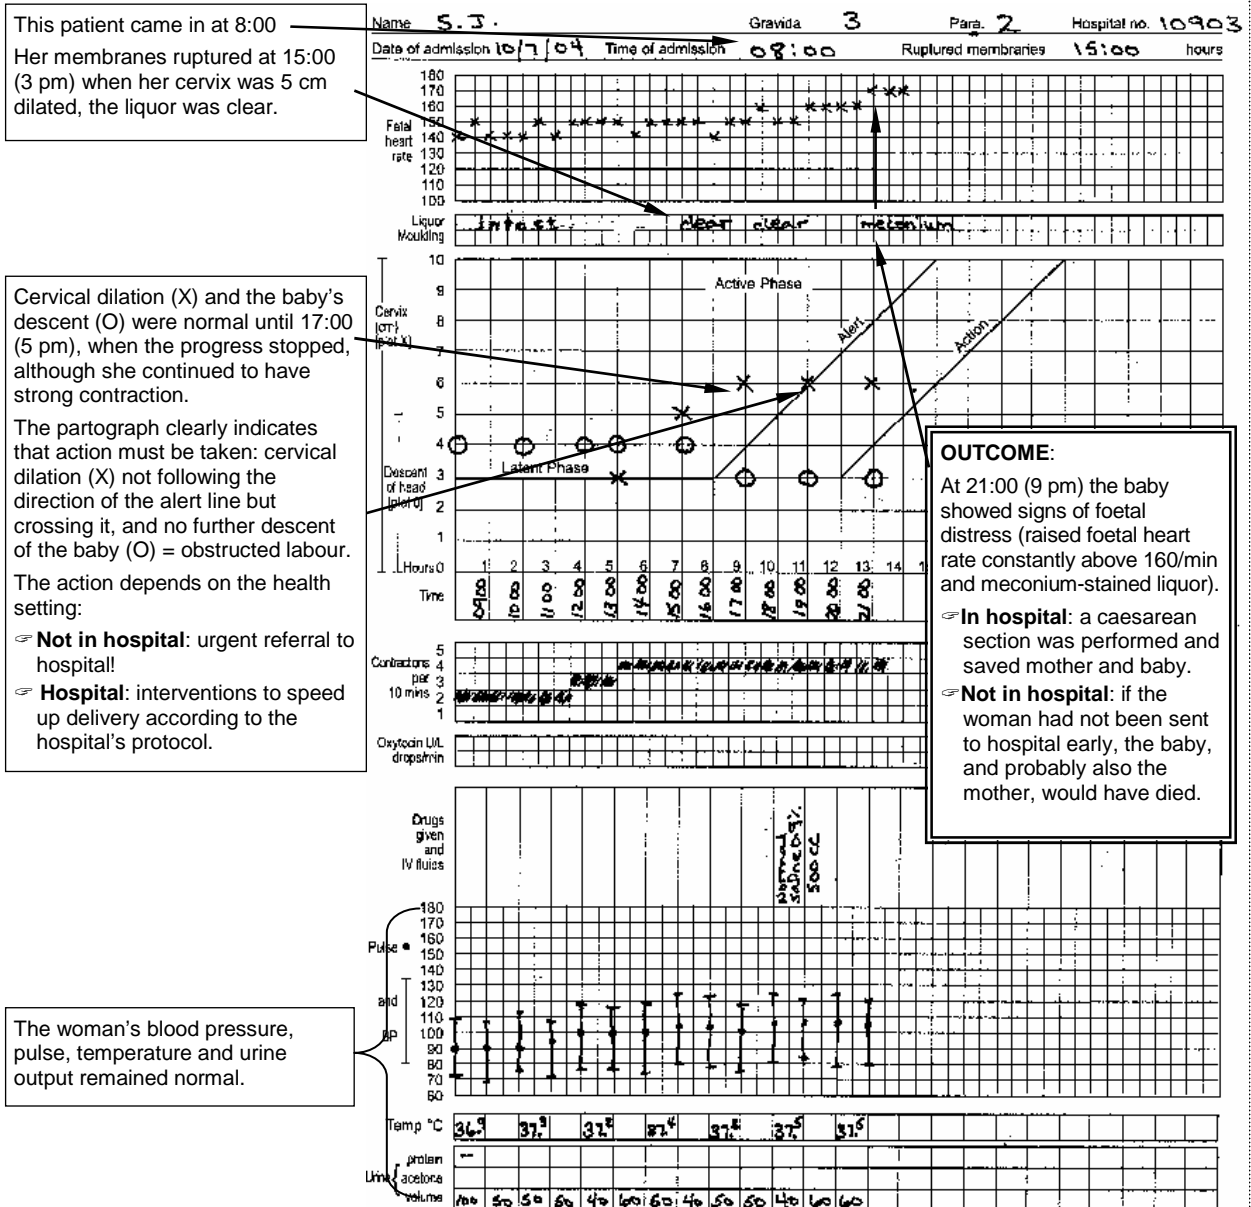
This patient came in at 8:00

Her membranes ruptured at 15:00 (3 pm) when her cervix was 5 cm dilated, the liquor was clear.

Name S.J. Gravida 3 Para. 2 Hospital no. 10903

Date of admission 10/7/04 Time of admission 08:00 Ruptured membranes 15:00 hours

Fetal heart rate 180 170 160 150 140 130 120 110 100

Liquor Moulding intact clear clear meconium

Cervical dilation (X) and the baby's descent (O) were normal until 17:00 (5 pm), when the progress stopped, although she continued to have strong contraction.

The partograph clearly indicates that action must be taken: cervical dilation (X) not following the direction of the alert line but crossing it, and no further descent of the baby (O) = obstructed labour.

The action depends on the health setting:

☞ **Not in hospital**: urgent referral to hospital!

☞ **Hospital**: interventions to speed up delivery according to the hospital's protocol.

Cervix (cm) [plot X] 10 9 8 7 6 5 4 3 2 1 0

Active Phase

Alert

Action

Latent Phase

Descent of head [plot O]

Hours 0 1 2 3 4 5 6 7 8 9 10 11 12 13 14

Time 09:00 10:00 11:00 12:00 13:00 14:00 15:00 16:00 17:00 18:00 19:00 20:00 21:00

**OUTCOME**:

At 21:00 (9 pm) the baby showed signs of foetal distress (raised foetal heart rate constantly above 160/min and meconium-stained liquor).

☞**In hospital**: a caesarean section was performed and saved mother and baby.

☞**Not in hospital**: if the woman had not been sent to hospital early, the baby, and probably also the mother, would have died.

Contractions per 10 mins 5 4 3 2 1

Oxytocin U/L drops/min

Drugs given and IV fluids

Normal Saline 0.9% 500 cc

Pulse • 180 170 160 150 140 130 and 120 110 BP 100 90 80 70 60

The woman's blood pressure, pulse, temperature and urine output remained normal.

Temp °C 36.9 37.3 37.2 37.4 37.8 37.5 37.6

Urine protein acetone volume

— 100 50 50 60 40 60 60 40 50 60 40 60 60